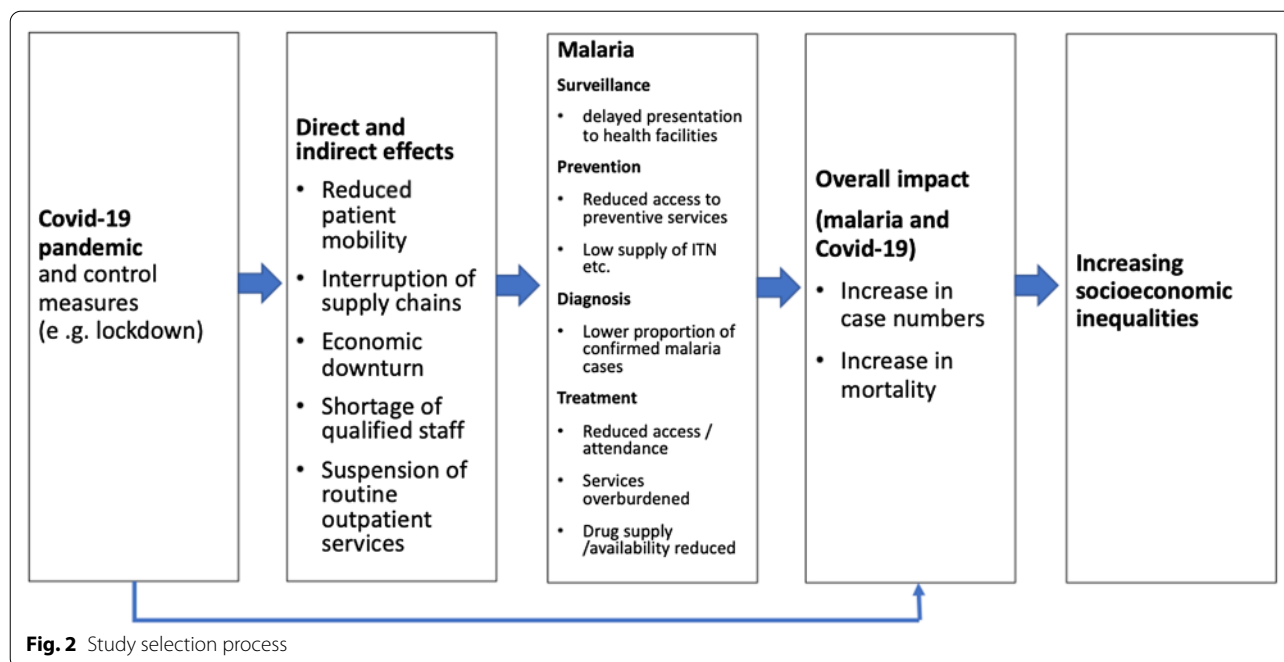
**Covid-19 pandemic** and control measures (e .g. lockdown)

**Direct and indirect effects**

- Reduced patient mobility
- Interruption of supply chains
- Economic downturn
- Shortage of qualified staff
- Suspension of routine outpatient services

**Malaria**

**Surveillance**

- delayed presentation to health facilities

**Prevention**

- Reduced access to preventive services
- Low supply of ITN etc.

**Diagnosis**

- Lower proportion of confirmed malaria cases

**Treatment**

- Reduced access / attendance
- Services overburdened
- Drug supply /availability reduced

**Overall impact**

**(malaria and Covid-19)**

- Increase in case numbers
- Increase in mortality

**Increasing socioeconomic inequalities**

**Fig. 2** Study selection process